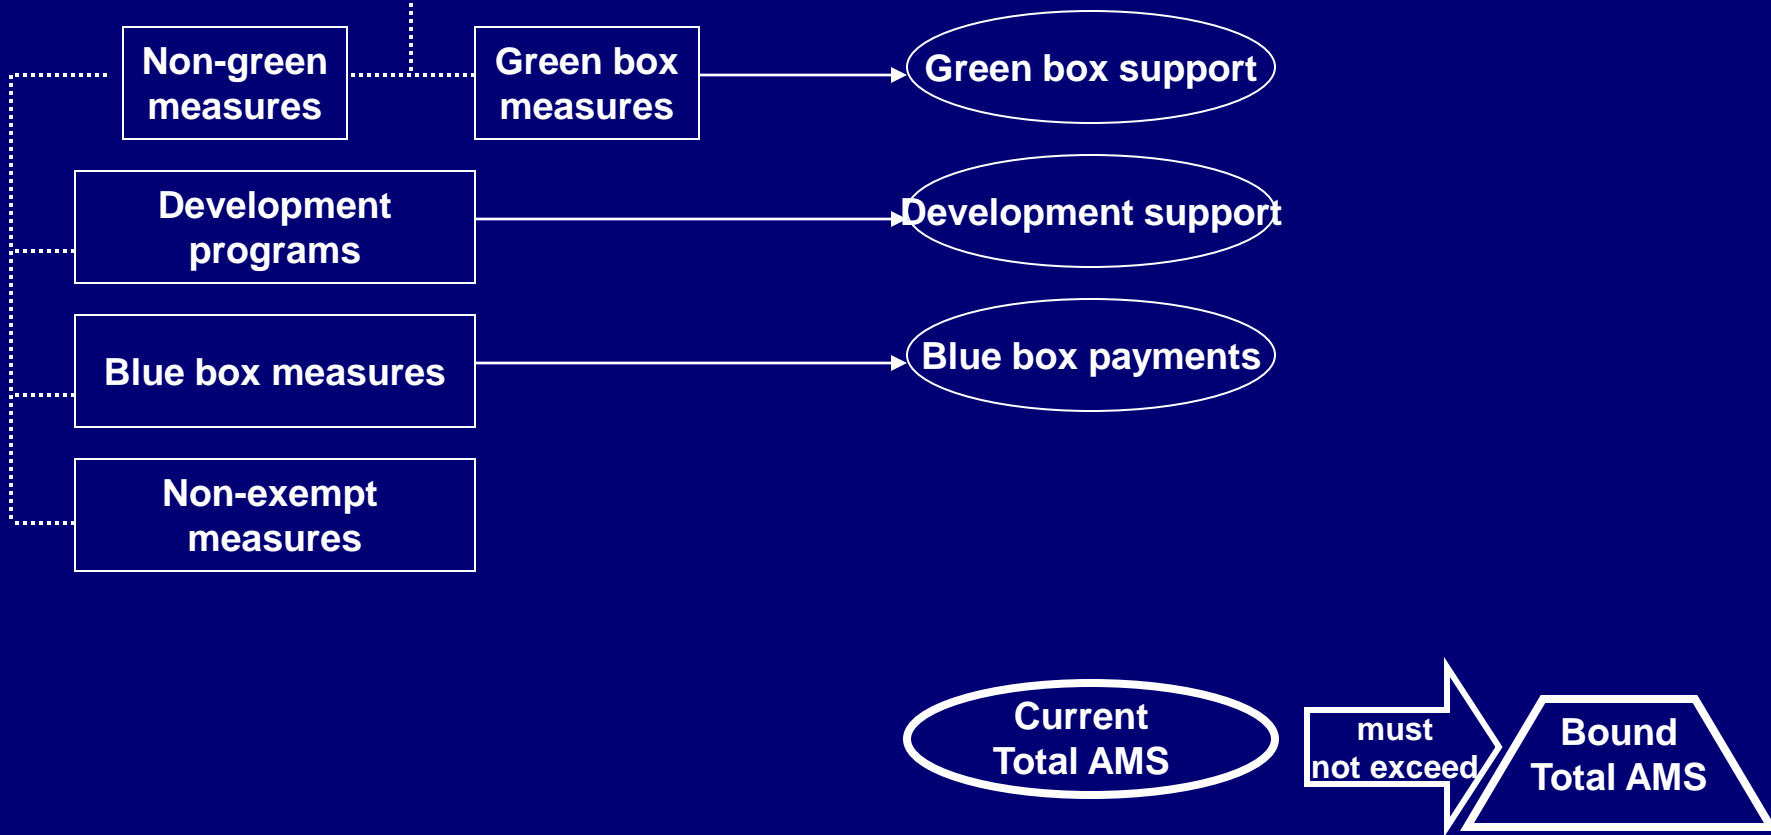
Non-green measures

Green box measures

Green box support

Development programs

Development support

Blue box measures

Blue box payments

Non-exempt measures

Current Total AMS

must not exceed

Bound Total AMS